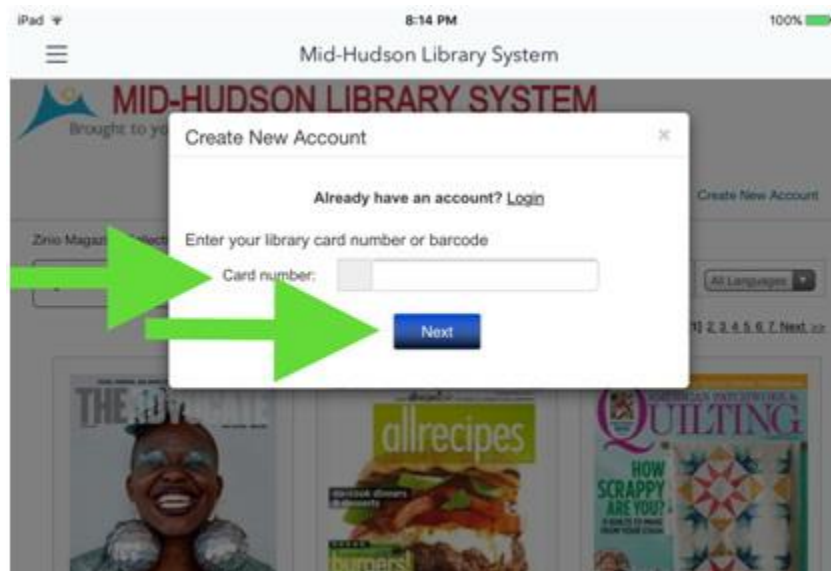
iPad
8:14 PM
100%
Mid-Hudson Library System
MID-HUDSON LIBRARY SYSTEM
Brought to yo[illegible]
Create New Account
×
Already have an account? Login
Enter your library card number or barcode
Card number:
Next
Create New Account
Zinio Magaz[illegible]
All Languages
[1] 2 3 4 5 6 7 Next >>
THE ADVOCATE
allrecipes
burgers!
QUILTING
HOW SCRAPPY ARE YOU?